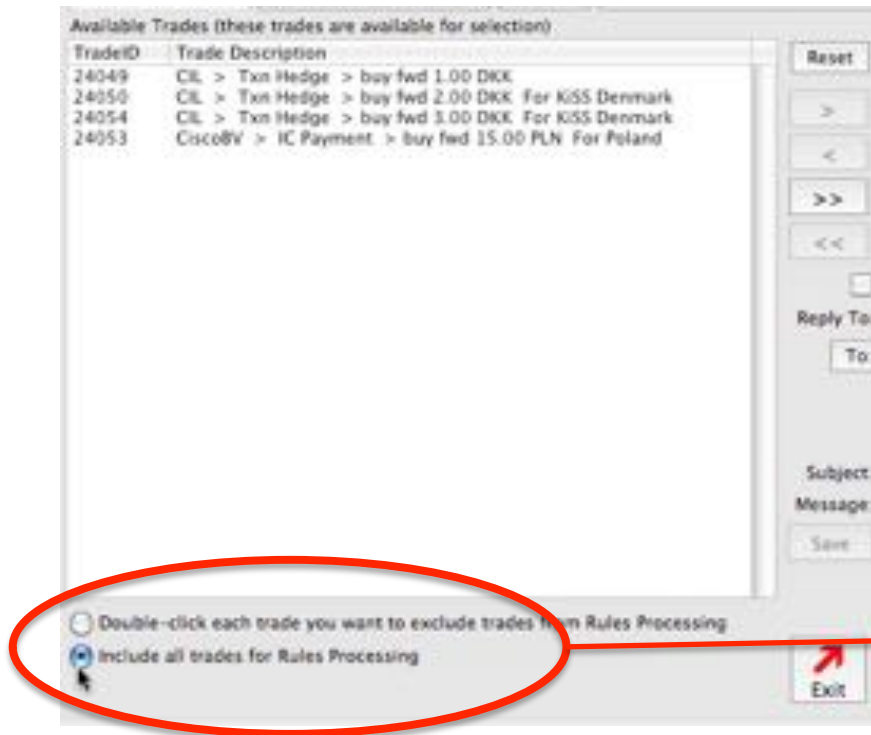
Available Trades (these trades are available for selection)

| TradeID | Trade Description |
|---|---|
| 24049 | CIL > Txn Hedge > buy fwd 1.00 DKK |
| 24050 | CIL > Txn Hedge > buy fwd 2.00 DKK For KiSS Denmark |
| 24054 | CIL > Txn Hedge > buy fwd 3.00 DKK For KiSS Denmark |
| 24053 | CiscoBV > IC Payment > buy fwd 15.00 PLN For Poland |

Reset

>

<

>>

<<

Reply To

To

Subject

Message

Save

Double-click each trade you want to exclude trades from Rules Processing

Include all trades for Rules Processing

Exit